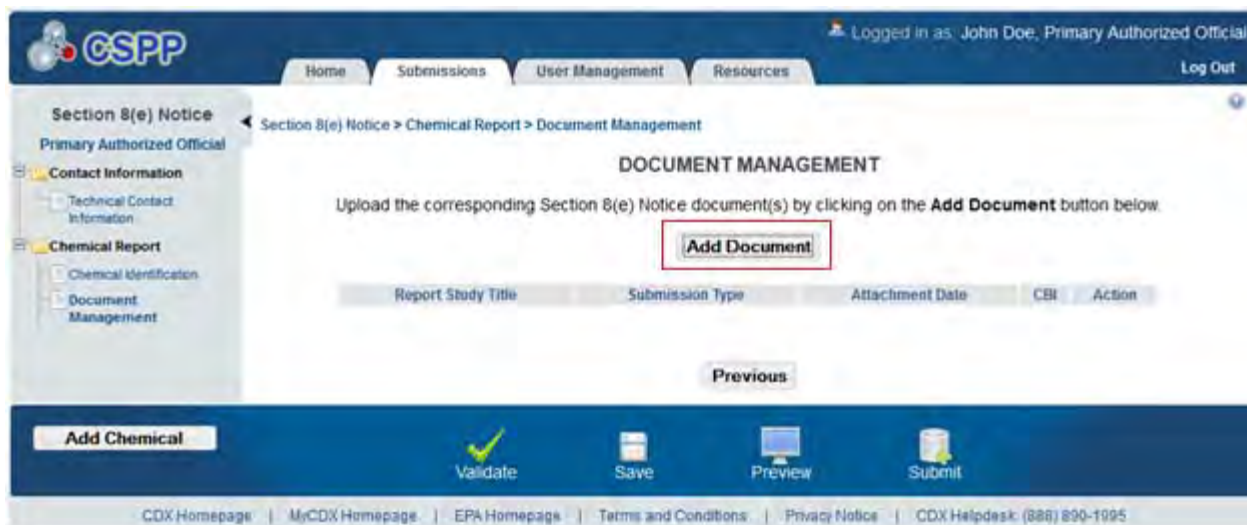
CSPP

Logged in as: John Doe, Primary Authorized Official

Home | Submissions | User Management | Resources

Log Out

Section 8(e) Notice
Primary Authorized Official

Contact Information
Technical Contact Information
Chemical Report
Chemical Identification
Document Management

Section 8(e) Notice > Chemical Report > Document Management

DOCUMENT MANAGEMENT

Upload the corresponding Section 8(e) Notice document(s) by clicking on the **Add Document** button below.

Add Document

| Report Study Title | Submission Type | Attachment Date | CBI | Action |
|---|---|---|---|---|

Previous

Add Chemical

Validate | Save | Preview | Submit

CDX Homepage | MyCDX Homepage | EPA Homepage | Terms and Conditions | Privacy Notice | CDX Helpdesk: (888) 890-1995